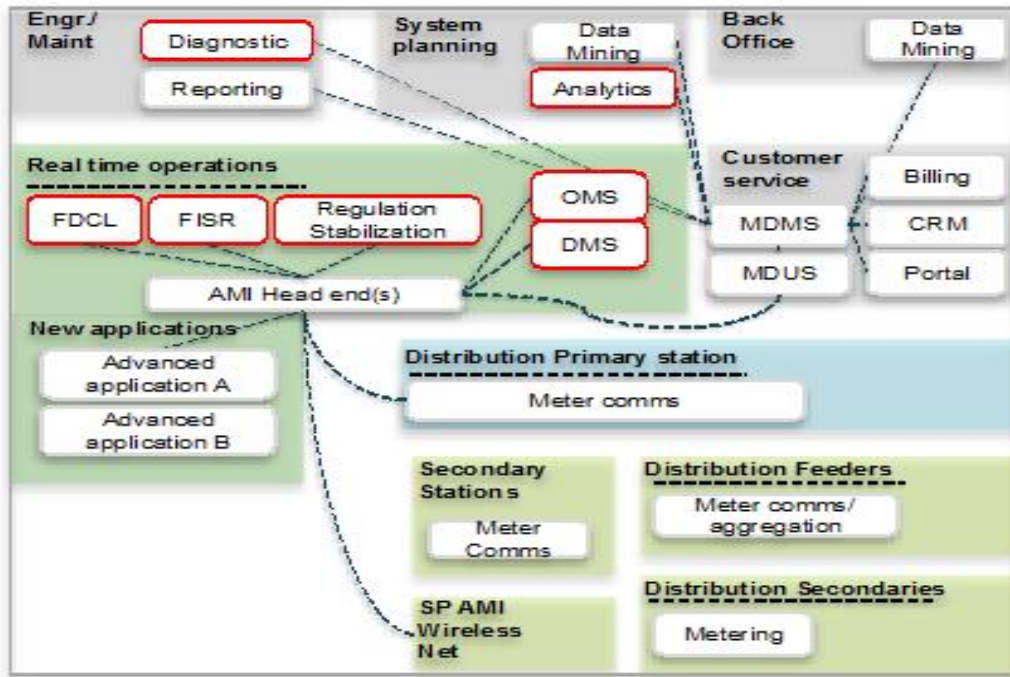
Engr./
Maint

Diagnostic

Reporting

System planning

Data Mining

Analytics

Back Office

Data Mining

Real time operations

FDCL

FISR

Regulation Stabilization

OMS

DMS

Customer service

Billing

MDMS

CRM

MDUS

Portal

AMI Head end(s)

New applications

Advanced application A

Advanced application B

Distribution Primary station

Meter comms

Secondary Stations

Meter Comms

Distribution Feeders

Meter comms/ aggregation

Distribution Secondaries

Metering

SP AMI Wireless Net